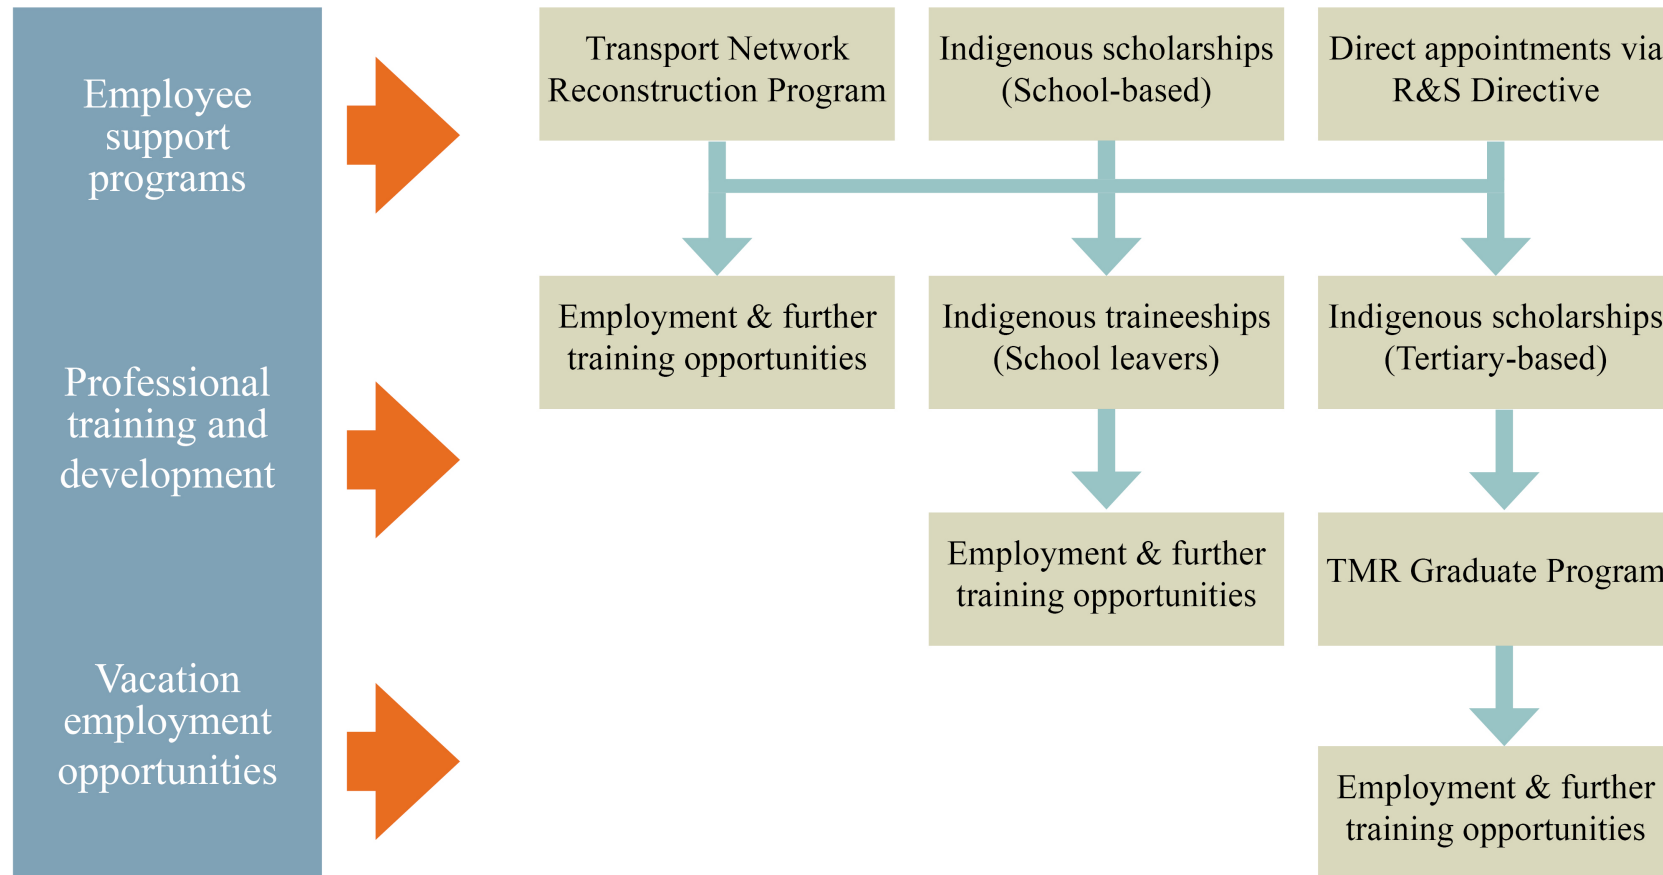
Employee support programs

Professional training and development

Vacation employment opportunities

Transport Network Reconstruction Program

Indigenous scholarships (School-based)

Direct appointments via R&S Directive

Employment & further training opportunities

Indigenous traineeships (School leavers)

Indigenous scholarships (Tertiary-based)

Employment & further training opportunities

TMR Graduate Program

Employment & further training opportunities